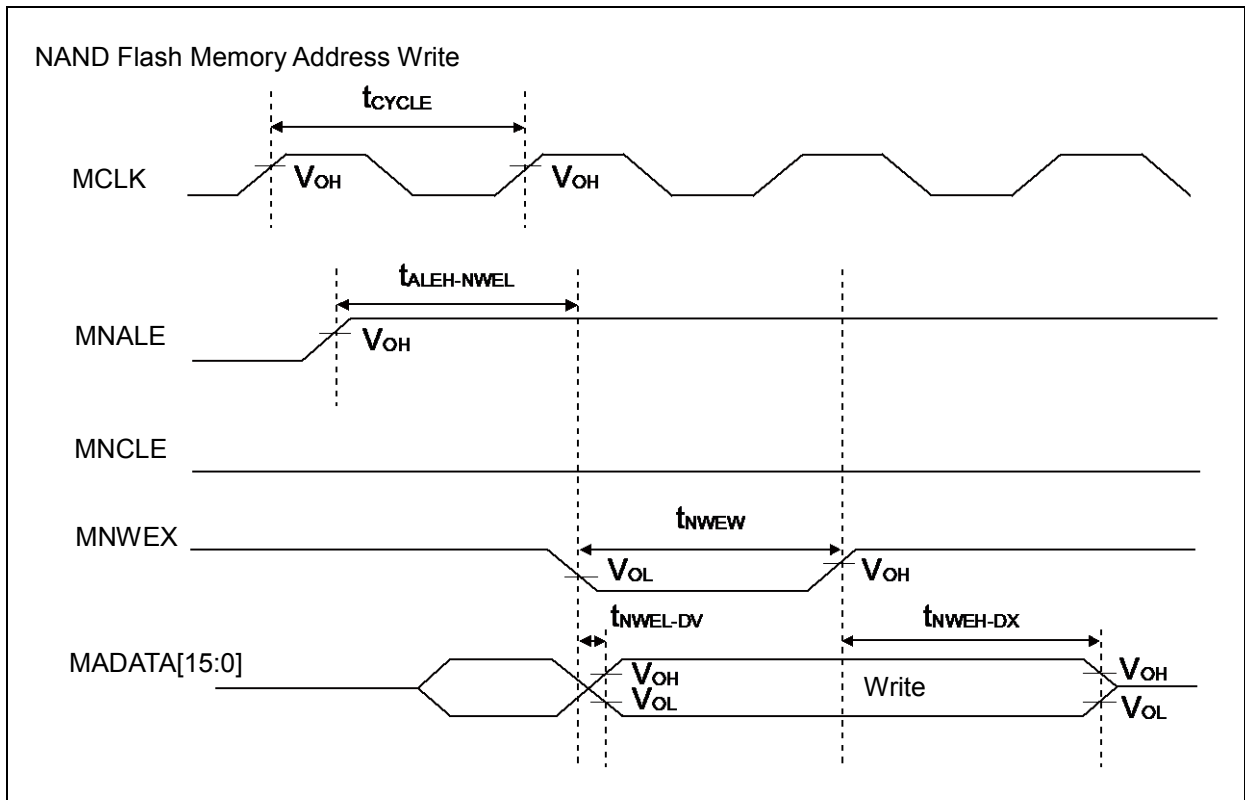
NAND Flash Memory Address Write

$t_{CYCLE}$

MCLK

$V_{OH}$

$V_{OH}$

$t_{ALEH-NWEL}$

MNALE

$V_{OH}$

MNCLE

$t_{NWEW}$

MNWEX

$V_{OL}$

$V_{OH}$

$t_{NWEL-DV}$

$t_{NWEH-DX}$

MADATA[15:0]

$V_{OH}$

$V_{OL}$

Write

$V_{OH}$

$V_{OL}$